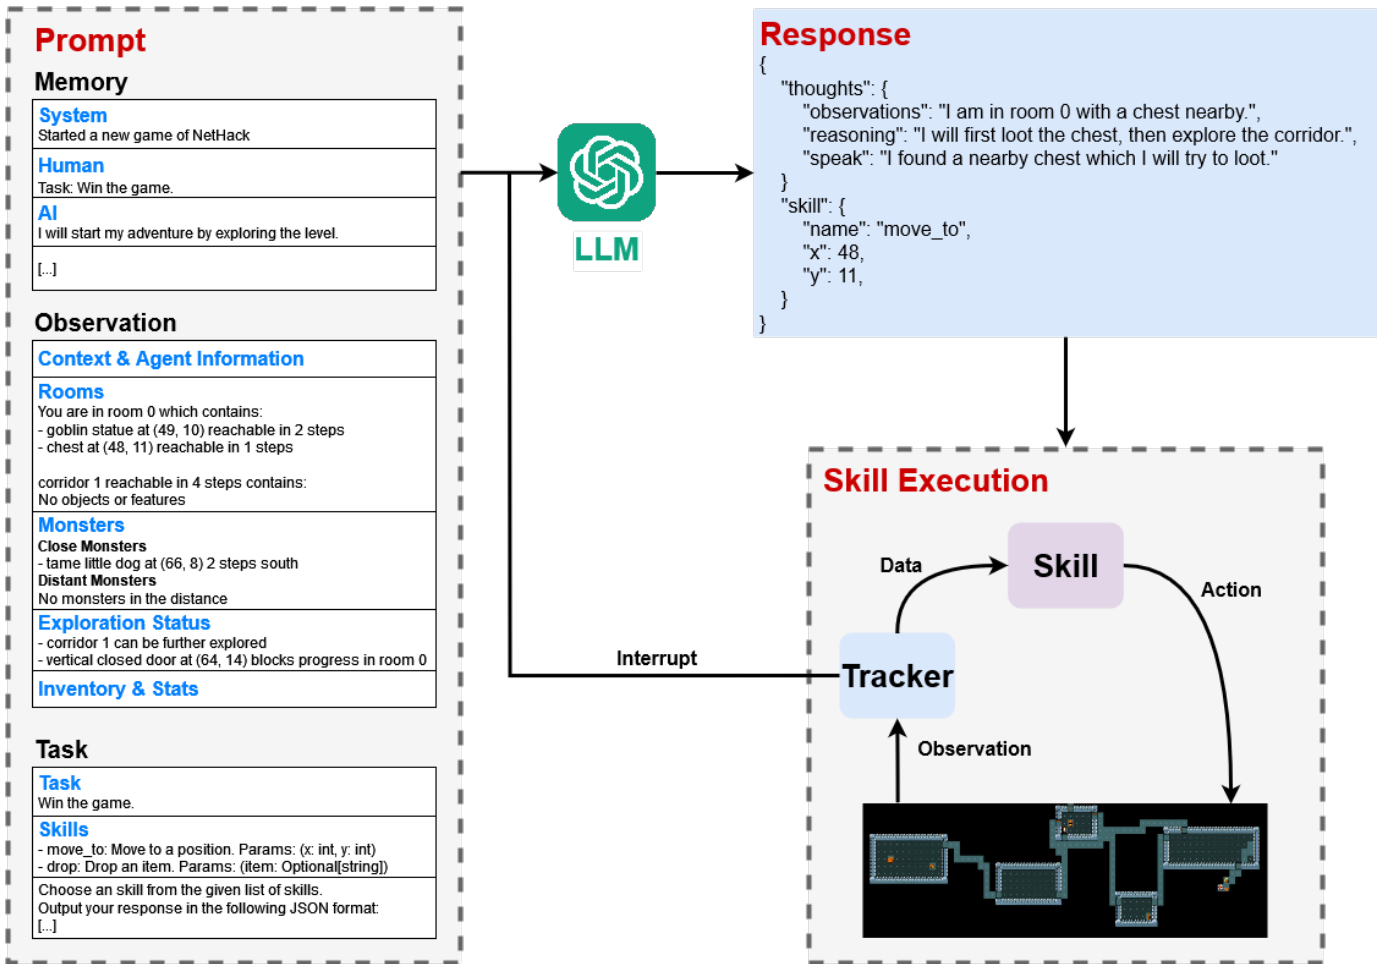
Prompt

Memory

System
Started a new game of NetHack

Human
Task: Win the game.

AI
I will start my adventure by exploring the level.

[...]

Observation

Context & Agent Information

Rooms
You are in room 0 which contains:
- goblin statue at (49, 10) reachable in 2 steps
- chest at (48, 11) reachable in 1 steps

corridor 1 reachable in 4 steps contains:
No objects or features

Monsters
Close Monsters
- tame little dog at (66, 8) 2 steps south
Distant Monsters
No monsters in the distance

Exploration Status
- corridor 1 can be further explored
- vertical closed door at (64, 14) blocks progress in room 0

Inventory & Stats

Task

Task
Win the game.

Skills
- move_to: Move to a position. Params: (x: int, y: int)
- drop: Drop an item. Params: (item: Optional[string])

Choose an skill from the given list of skills.
Output your response in the following JSON format:
[...]

LLM

Response
{
"thoughts": {
"observations": "I am in room 0 with a chest nearby.",
"reasoning": "I will first loot the chest, then explore the corridor.",
"speak": "I found a nearby chest which I will try to loot."
}
"skill": {
"name": "move_to",
"x": 48,
"y": 11,
}
}

Skill Execution

Data

Skill

Action

Interrupt

Tracker

Observation